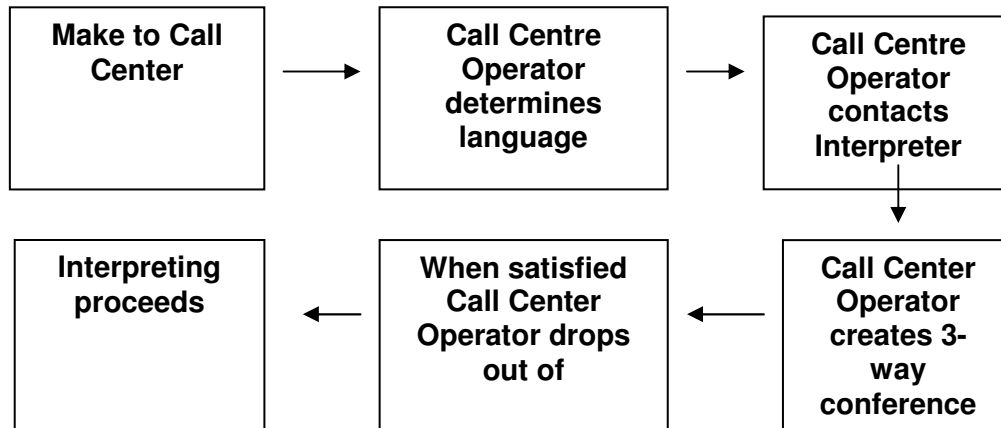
Make to Call Center

Call Centre Operator determines language

Call Centre Operator contacts Interpreter

Call Center Operator creates 3-way conference

When satisfied Call Center Operator drops out of

Interpreting proceeds